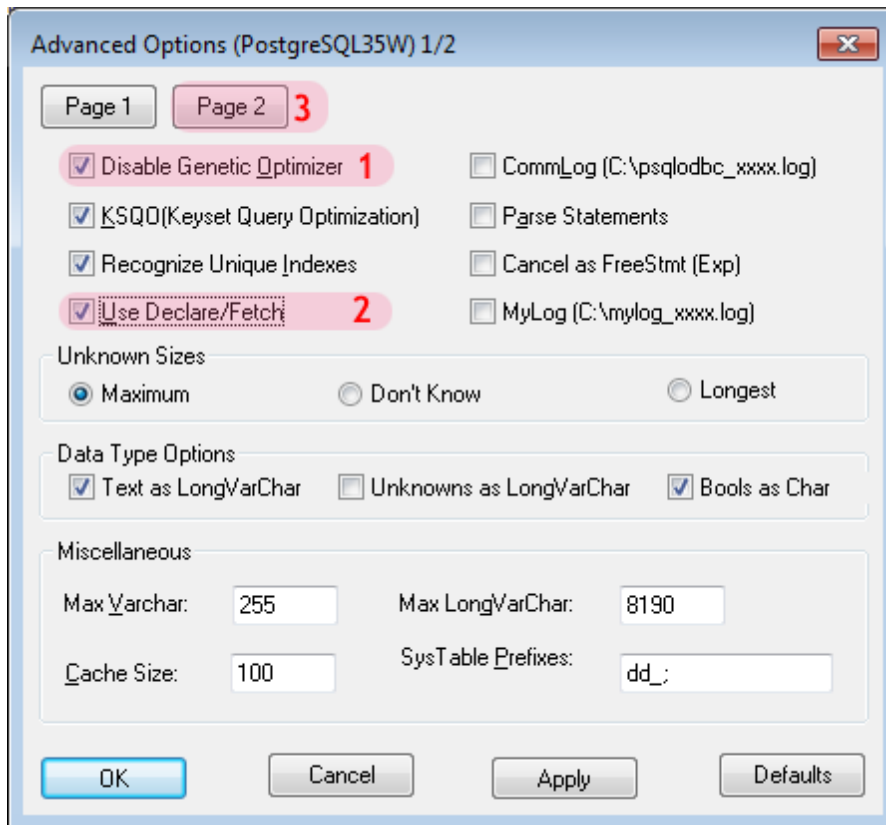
Advanced Options (PostgreSQL35W) 1/2

Page 1 Page 2 3

Disable Genetic Optimizer 1
KSQO(Keyset Query Optimization)
Recognize Unique Indexes
Use Declare/Fetch 2

CommLog (C:\psqlodbc_xxxx.log)
Parse Statements
Cancel as FreeStmt (Exp)
MyLog (C:\mylog_xxxx.log)

Unknown Sizes
Maximum Don't Know Longest

Data Type Options
Text as LongVarChar Unknowns as LongVarChar Bools as Char

Miscellaneous
Max Varchar: 255 Max LongVarChar: 8190
Cache Size: 100 SysTable Prefixes: dd_;

OK Cancel Apply Defaults